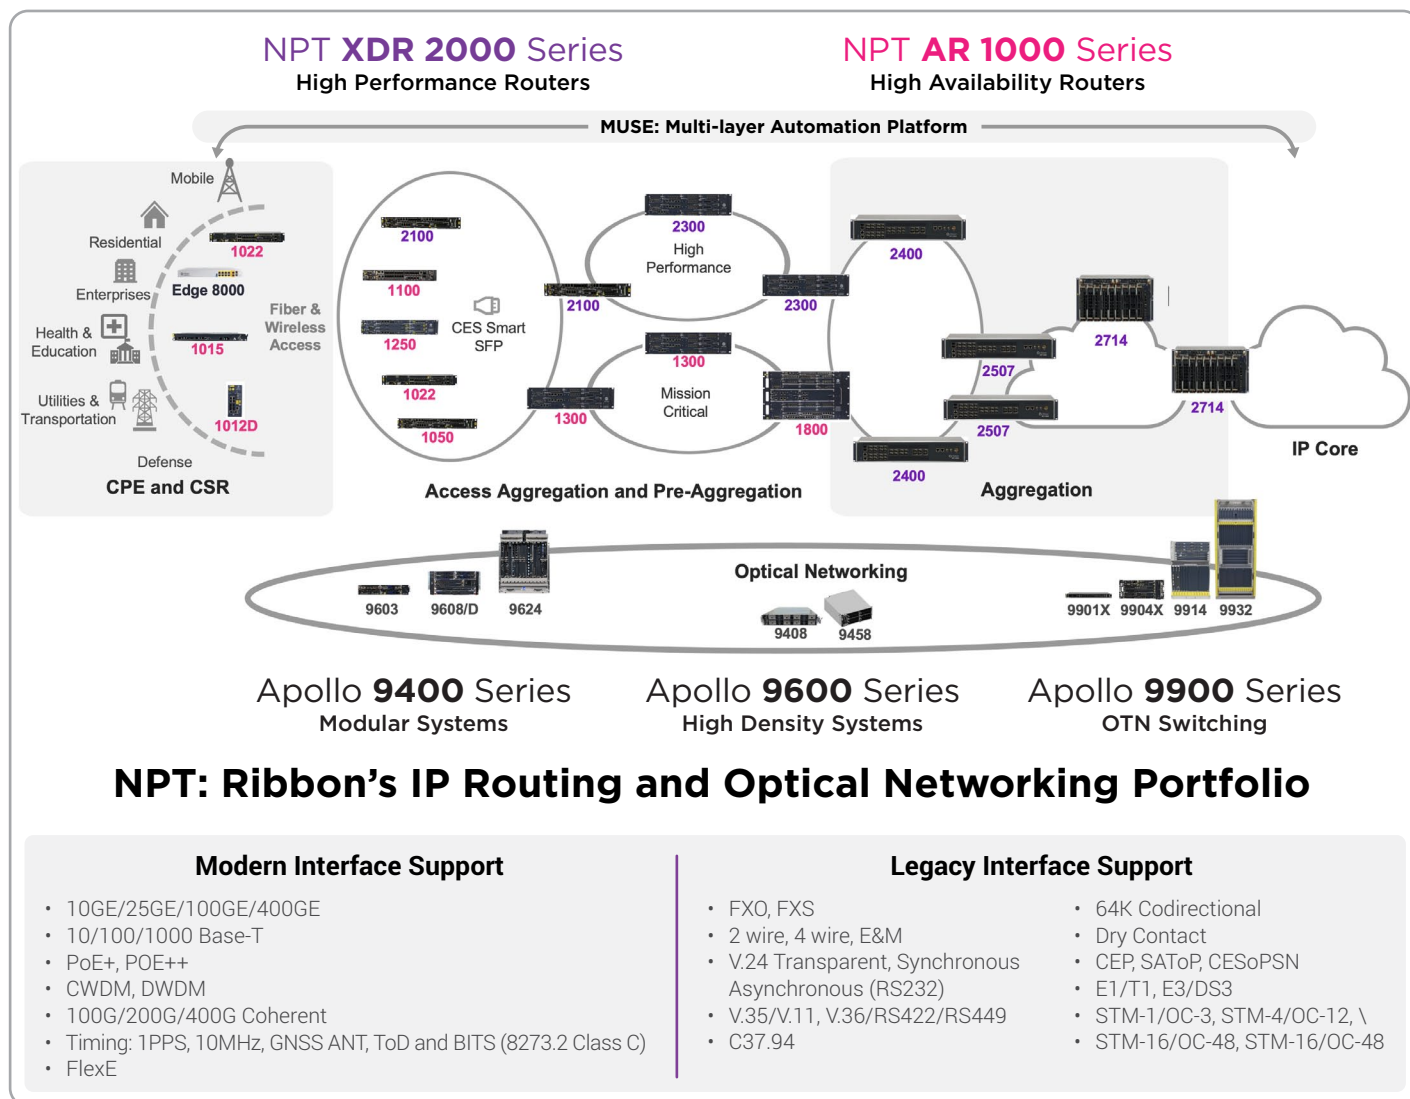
NPT XDR 2000 Series
High Performance Routers

NPT AR 1000 Series
High Availability Routers

MUSE: Multi-layer Automation Platform

Mobile
Residential
Enterprises
Health & Education
Utilities & Transportation
Defense
1022
Edge 8000
1015
1012D
Fiber & Wireless Access
CPE and CSR

2100
1100
1250
1022
1050
CES Smart SFP
2100
2300
High Performance
2300
1300
Mission Critical
1300
1800
Access Aggregation and Pre-Aggregation

2400
2507
2507
2400
2714
2714
Aggregation
IP Core

Optical Networking
9603
9608/D
9624
9408
9458
9901X
9904X
9914
9932

Apollo 9400 Series
Modular Systems

Apollo 9600 Series
High Density Systems

Apollo 9900 Series
OTN Switching

NPT: Ribbon's IP Routing and Optical Networking Portfolio

Modern Interface Support
• 10GE/25GE/100GE/400GE
• 10/100/1000 Base-T
• PoE+, POE++
• CWDM, DWDM
• 100G/200G/400G Coherent
• Timing: 1PPS, 10MHz, GNSS ANT, ToD and BITS (8273.2 Class C)
• FlexE

Legacy Interface Support
• FXO, FXS
• 2 wire, 4 wire, E&M
• V.24 Transparent, Synchronous Asynchronous (RS232)
• V.35/V.11, V.36/RS422/RS449
• C37.94

• 64K Codirectional
• Dry Contact
• CEP, SAToP, CESoPSN
• E1/T1, E3/DS3
• STM-1/OC-3, STM-4/OC-12, \
• STM-16/OC-48, STM-16/OC-48